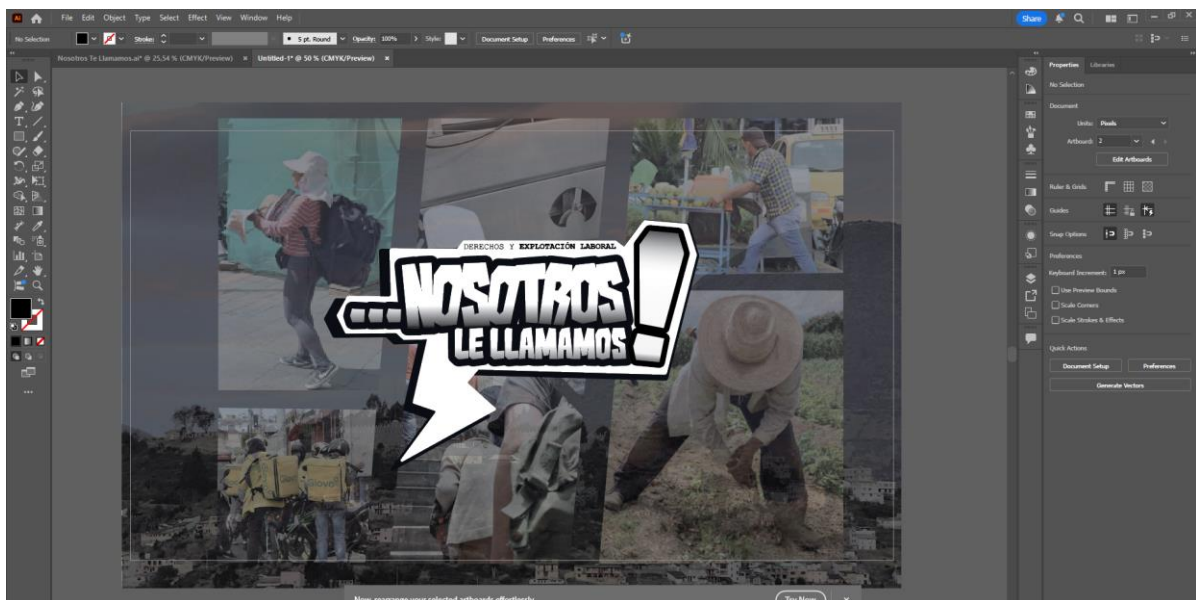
File Edit Object Type Select Effect View Window Help

Share

No Selection

Stroke:

5 pt. Round

Opacity: 100%

Style:

Document Setup

Preferences

Nosotros Te Llamamos.ai* @ 25,54 % (CMYK/Preview) ×

Untitled-1* @ 50 % (CMYK/Preview) ×

DERECHOS Y EXPLOTACIÓN LABORAL

...NOSOTROS LE LLAMAMOS!

Glovo

Now, rearrange your selected artboards effortlessly

Try Now

Properties

Libraries

No Selection

Document

Units: Pixels

Artboard: 2

Edit Artboards

Ruler & Grids

Guides

Snap Options

Preferences

Keyboard Increment: 1 px

Use Preview Bounds

Scale Corners

Scale Strokes & Effects

Quick Actions

Document Setup

Preferences

Generate Vectors